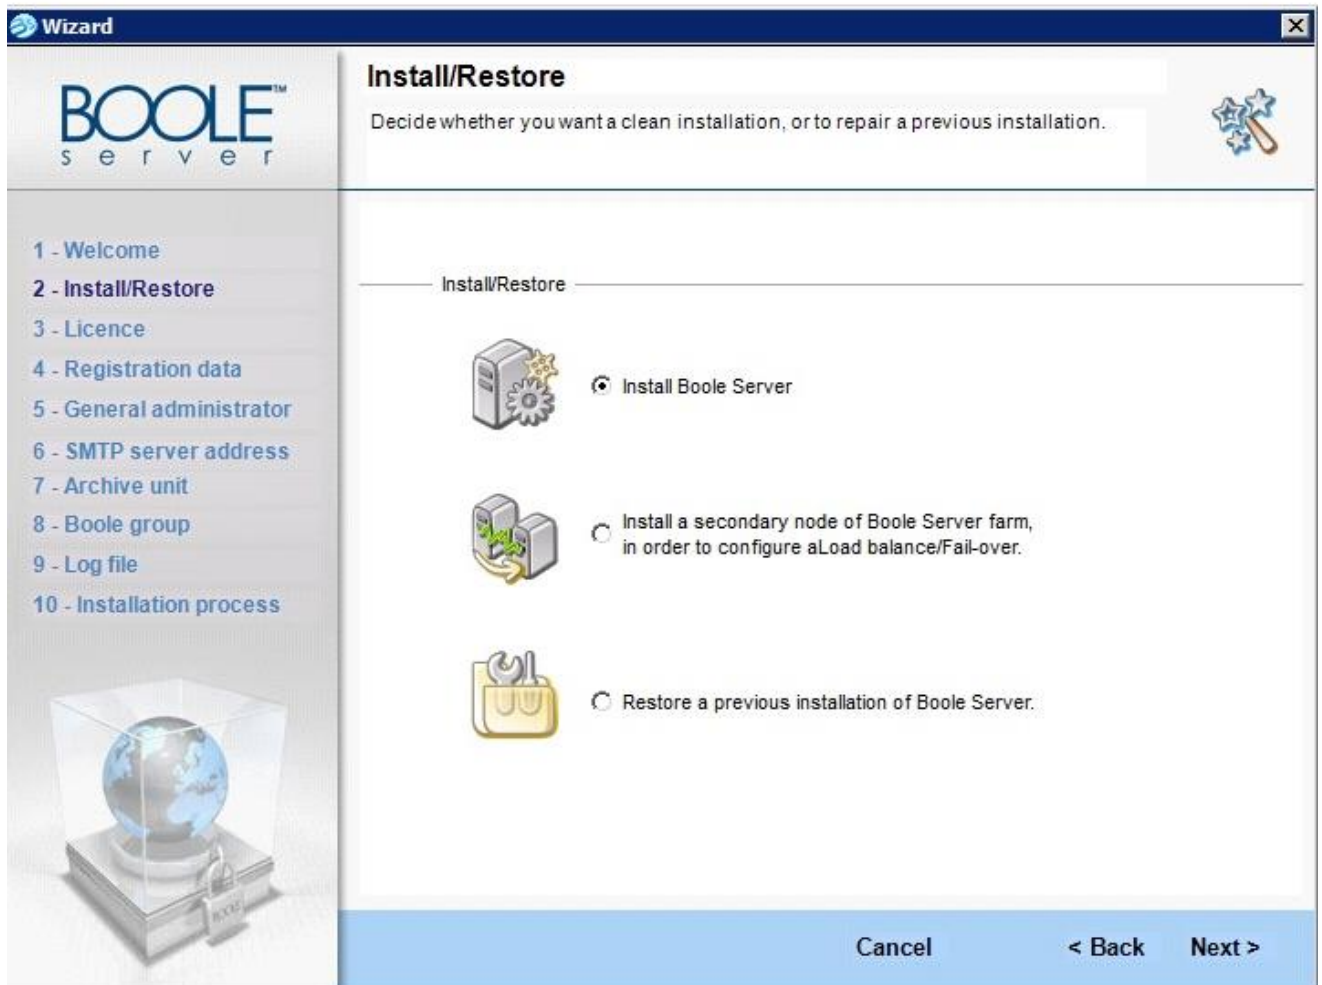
Wizard

BOOLE™
server

Install/Restore

Decide whether you want a clean installation, or to repair a previous installation.

1 - Welcome
2 - Install/Restore
3 - Licence
4 - Registration data
5 - General administrator
6 - SMTP server address
7 - Archive unit
8 - Boole group
9 - Log file
10 - Installation process

Install/Restore

Install Boole Server

Install a secondary node of Boole Server farm, in order to configure aLoad balance/Fail-over.

Restore a previous installation of Boole Server.

Cancel

< Back

Next >